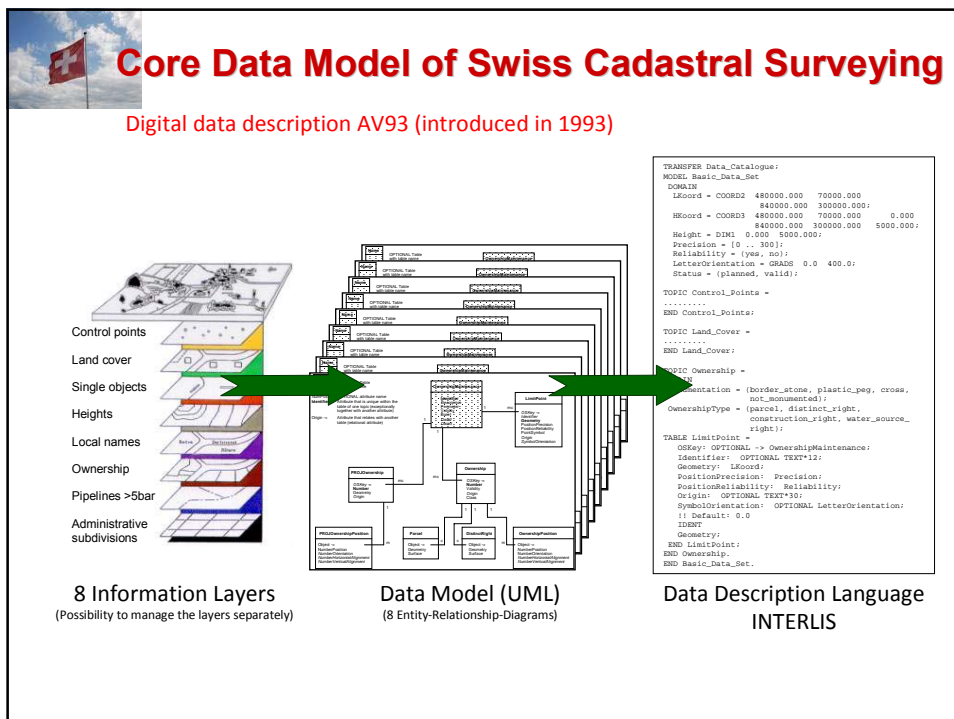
Core Data Model of Swiss Cadastral Surveying

Digital data description AV93 (introduced in 1993)

Control points
Land cover
Single objects
Heights
Local names
Ownership
Pipelines >5bar
Administrative subdivisions

OPTIONAL Table with table name

PROJOwnership
Ownership
LimitPoint
PROJOwnershipPosition
Parcel
DistinctRight
OwnershipPosition

TRANSFER Data_Catalogue;
MODEL Basic_Data_Set
 DOMAIN
  LKoord = COORD2 480000.000 70000.000
                  840000.000 300000.000;
  HKoord = COORD3 480000.000 70000.000 0.000
                  840000.000 300000.000 5000.000;
  Height = DIM1 0.000 5000.000;
  Precision = [0 .. 300];
  Reliability = (yes, no);
  LetterOrientation = GRADS 0.0 400.0;
  Status = (planned, valid);

TOPIC Control_Points =
.........
END Control_Points;

TOPIC Land_Cover =
.........
END Land_Cover;

TOPIC Ownership =
 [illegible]
 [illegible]mentation = (border_stone, plastic_peg, cross,
                 not_monumented);
 OwnershipType = (parcel, distinct_right,
                 construction_right, water_source_
                 right);
TABLE LimitPoint =
   OSKey: OPTIONAL -> OwnershipMaintenance;
   Identifier: OPTIONAL TEXT*12;
   Geometry: LKoord;
   PositionPrecision: Precision;
   PositionReliability: Reliability;
   Origin: OPTIONAL TEXT*30;
   SymbolOrientation: OPTIONAL LetterOrientation;
   !! Default: 0.0
   IDENT
   Geometry;
 END LimitPoint;
END Ownership.
END Basic_Data_Set.

8 Information Layers
(Possibility to manage the layers separately)

Data Model (UML)
(8 Entity-Relationship-Diagrams)

Data Description Language
INTERLIS